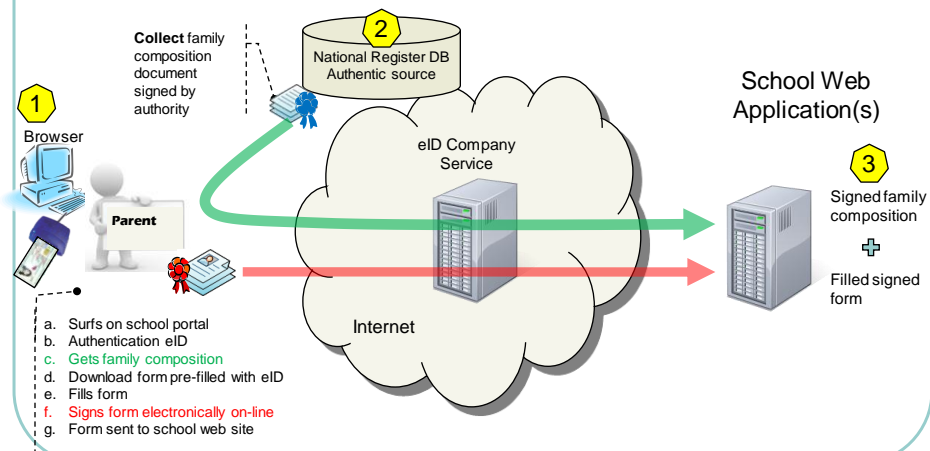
Collect family composition document signed by authority

2

National Register DB
Authentic source

1

Browser

Parent

School Web Application(s)

eID Company Service

3

Signed family composition

+

Filled signed form

Internet

a. Surfs on school portal
b. Authentication eID
c. Gets family composition
d. Download form pre-filled with eID
e. Fills form
f. Signs form electronically on-line
g. Form sent to school web site